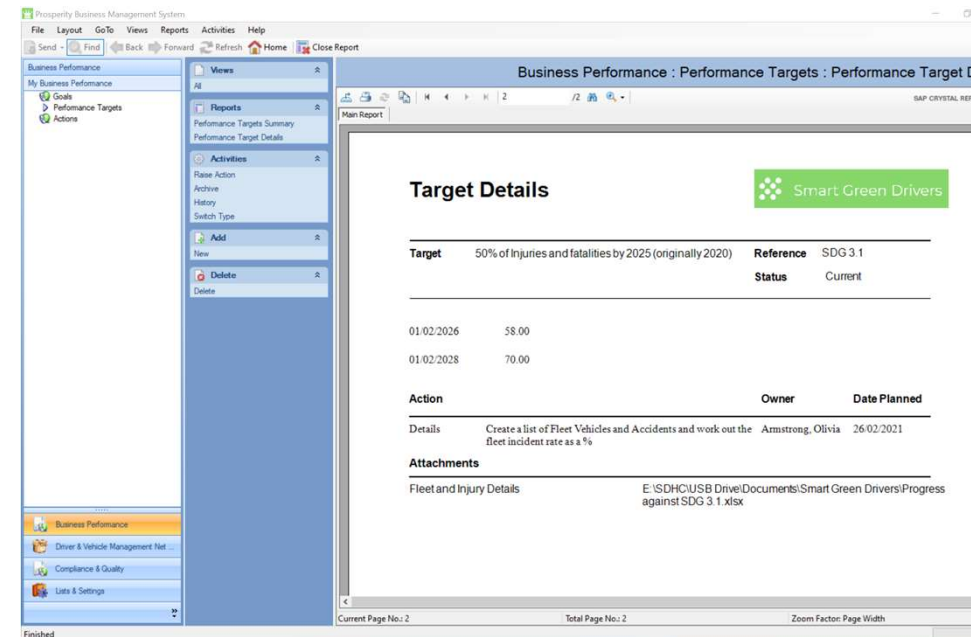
Prosperity Business Management System

File Layout GoTo Views Reports Activities Help

Send Find Back Forward Refresh Home Close Report

Business Perfomance

My Business Perfomance

Goals

Performance Targets

Actions

Views

All

Reports

Performance Targets Summary

Performance Target Details

Activities

Raise Action

Archive

History

Switch Type

Add

New

Delete

Delete

Business Perfomance

Driver & Vehicle Management Net ...

Compliance & Quality

Lists & Settings

Business Performance : Performance Targets : Performance Target D

2 /2

SAP CRYSTAL REI

Main Report

Target Details

Smart Green Drivers

| Target | 50% of Injuries and fatalities by 2025 (originally 2020) | Reference | SDG 3.1 |
|---|---|---|---|
| | | Status | Current |

| 01/02/2026 | 58.00 |
|---|---|
| 01/02/2028 | 70.00 |

| Action | | Owner | Date Planned |
|---|---|---|---|
| Details | Create a list of Fleet Vehicles and Accidents and work out the fleet incident rate as a % | Armstrong, Olivia | 26/02/2021 |

Attachments

Fleet and Injury Details E:\SDHC\USB Drive\Documents\Smart Green Drivers\Progress against SDG 3.1.xlsx

Current Page No.: 2 Total Page No.: 2 Zoom Factor: Page Width

Finished